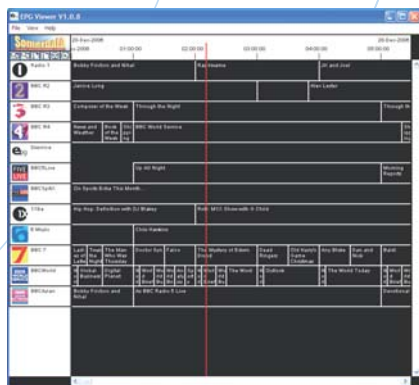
EPG Viewer V1.0.0

File View Help

20-Dec-2006

01:00:00

02:00:00

03:00:00

04:00:00

05:00:00

20-Dec-2006

Radio 1

Bobby Friction and Nihal

Rob Hawnie

JK and Joel

BBC R2

Janice Long

Alan Lester

BBC R3

Composer of the Week

Through the Night

Through th

BBC R4

News and Weather

Book of the Week

BBC World Service

BBC5Live

Up All Night

Morning Reports

BBCSpSt

On Spods Bribe This Month...

1Xtra

Hip Hop: Definition with DJ Blakey

Rob: MCC Showcase It Child

6 Music

Chris Hawkins

BBC 7

The Man Who Was Thursday

Doctor Syn

Falco

The Mystery of Edwin Drood

Dead Ringers

Old Harry's Game Christmas

Amy Blake

Dan and Nick

Bardi

BBCWorld

Global Business

Digital Planet

The World

Outlook

The World Today

BBCAsian

Bobby Friction and Nihal

by BBC Radio 5 Live

Dancehour